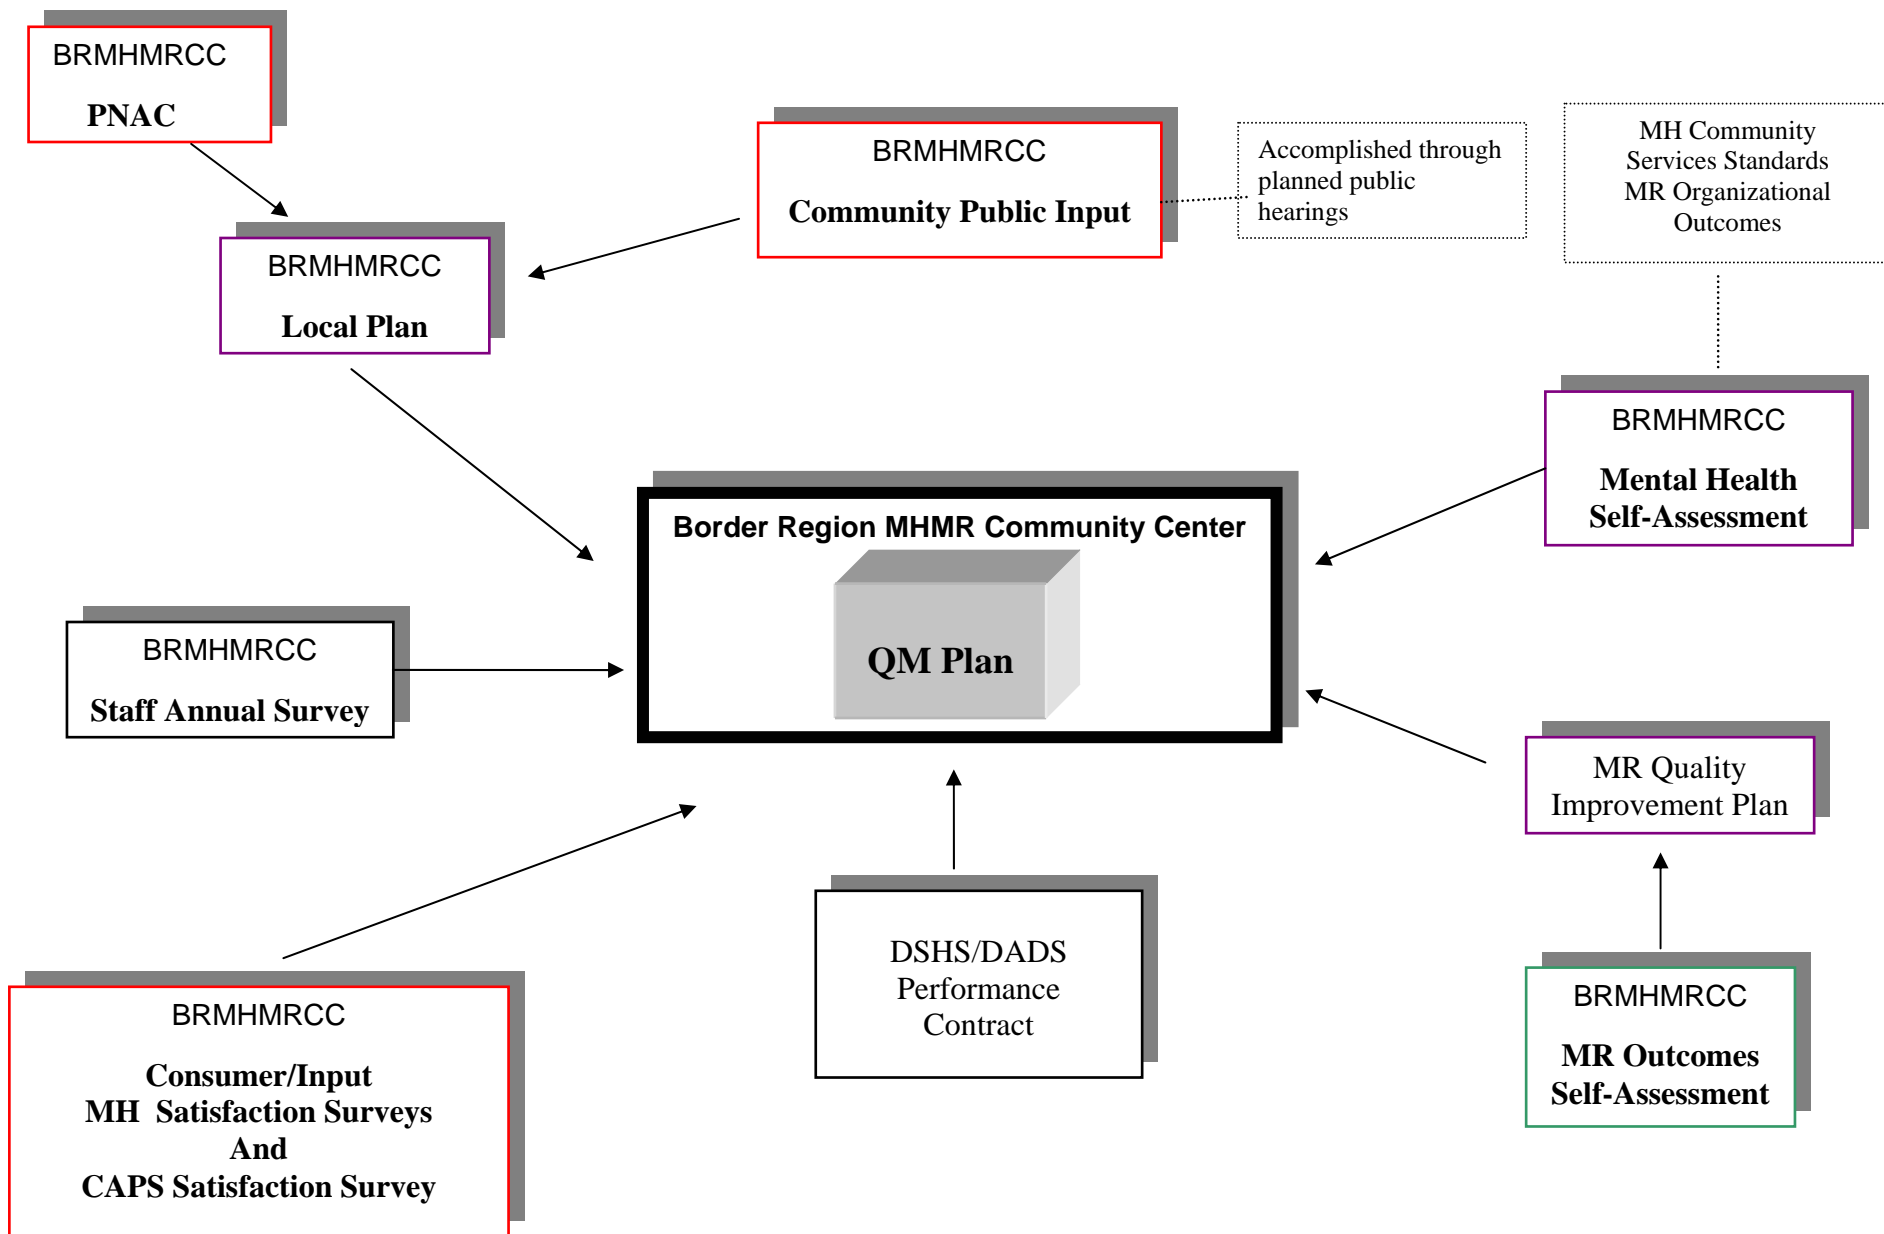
BRMHMRCC
PNAC

BRMHMRCC
Community Public Input

Accomplished through planned public hearings

MH Community Services Standards MR Organizational Outcomes

BRMHMRCC
Local Plan

BRMHMRCC
Mental Health Self-Assessment

Border Region MHMR Community Center

QM Plan

BRMHMRCC
Staff Annual Survey

MR Quality Improvement Plan

DSHS/DADS Performance Contract

BRMHMRCC
MR Outcomes Self-Assessment

BRMHMRCC
Consumer/Input
MH Satisfaction Surveys
And
CAPS Satisfaction Survey